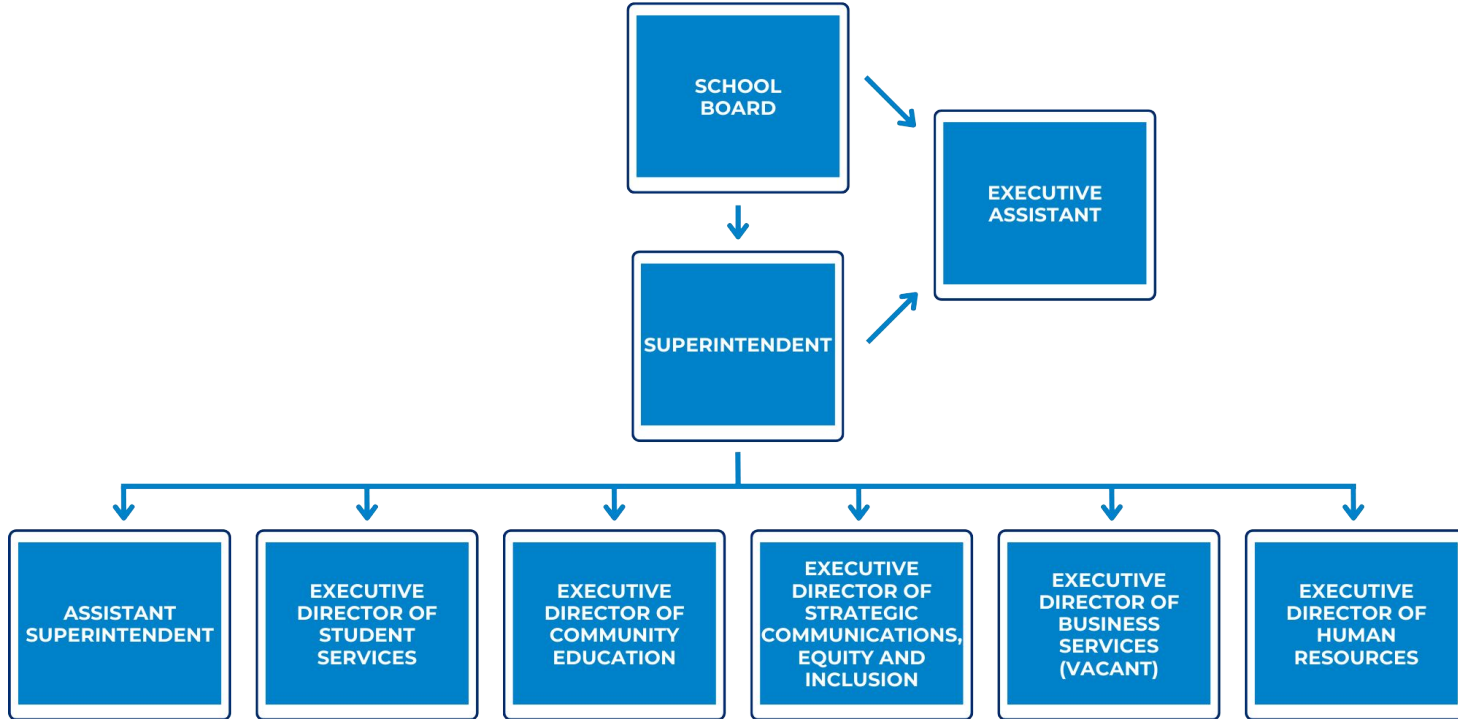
SCHOOL BOARD

EXECUTIVE ASSISTANT

SUPERINTENDENT

ASSISTANT SUPERINTENDENT

EXECUTIVE DIRECTOR OF STUDENT SERVICES

EXECUTIVE DIRECTOR OF COMMUNITY EDUCATION

EXECUTIVE DIRECTOR OF STRATEGIC COMMUNICATIONS, EQUITY AND INCLUSION

EXECUTIVE DIRECTOR OF BUSINESS SERVICES (VACANT)

EXECUTIVE DIRECTOR OF HUMAN RESOURCES